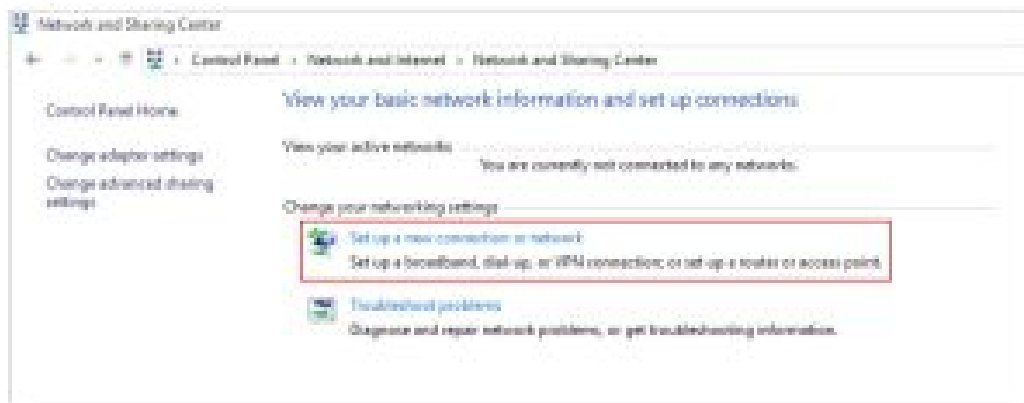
Network and Sharing Center

Control Panel › Network and Internet › Network and Sharing Center

Control Panel Home

Change adapter settings

Change advanced sharing settings

View your basic network information and set up connections

View your active networks

You are currently not connected to any networks.

Change your networking settings

Set up a new connection or network

Set up a broadband, dial-up, or VPN connection; or set up a router or access point.

Troubleshoot problems

Diagnose and repair network problems, or get troubleshooting information.